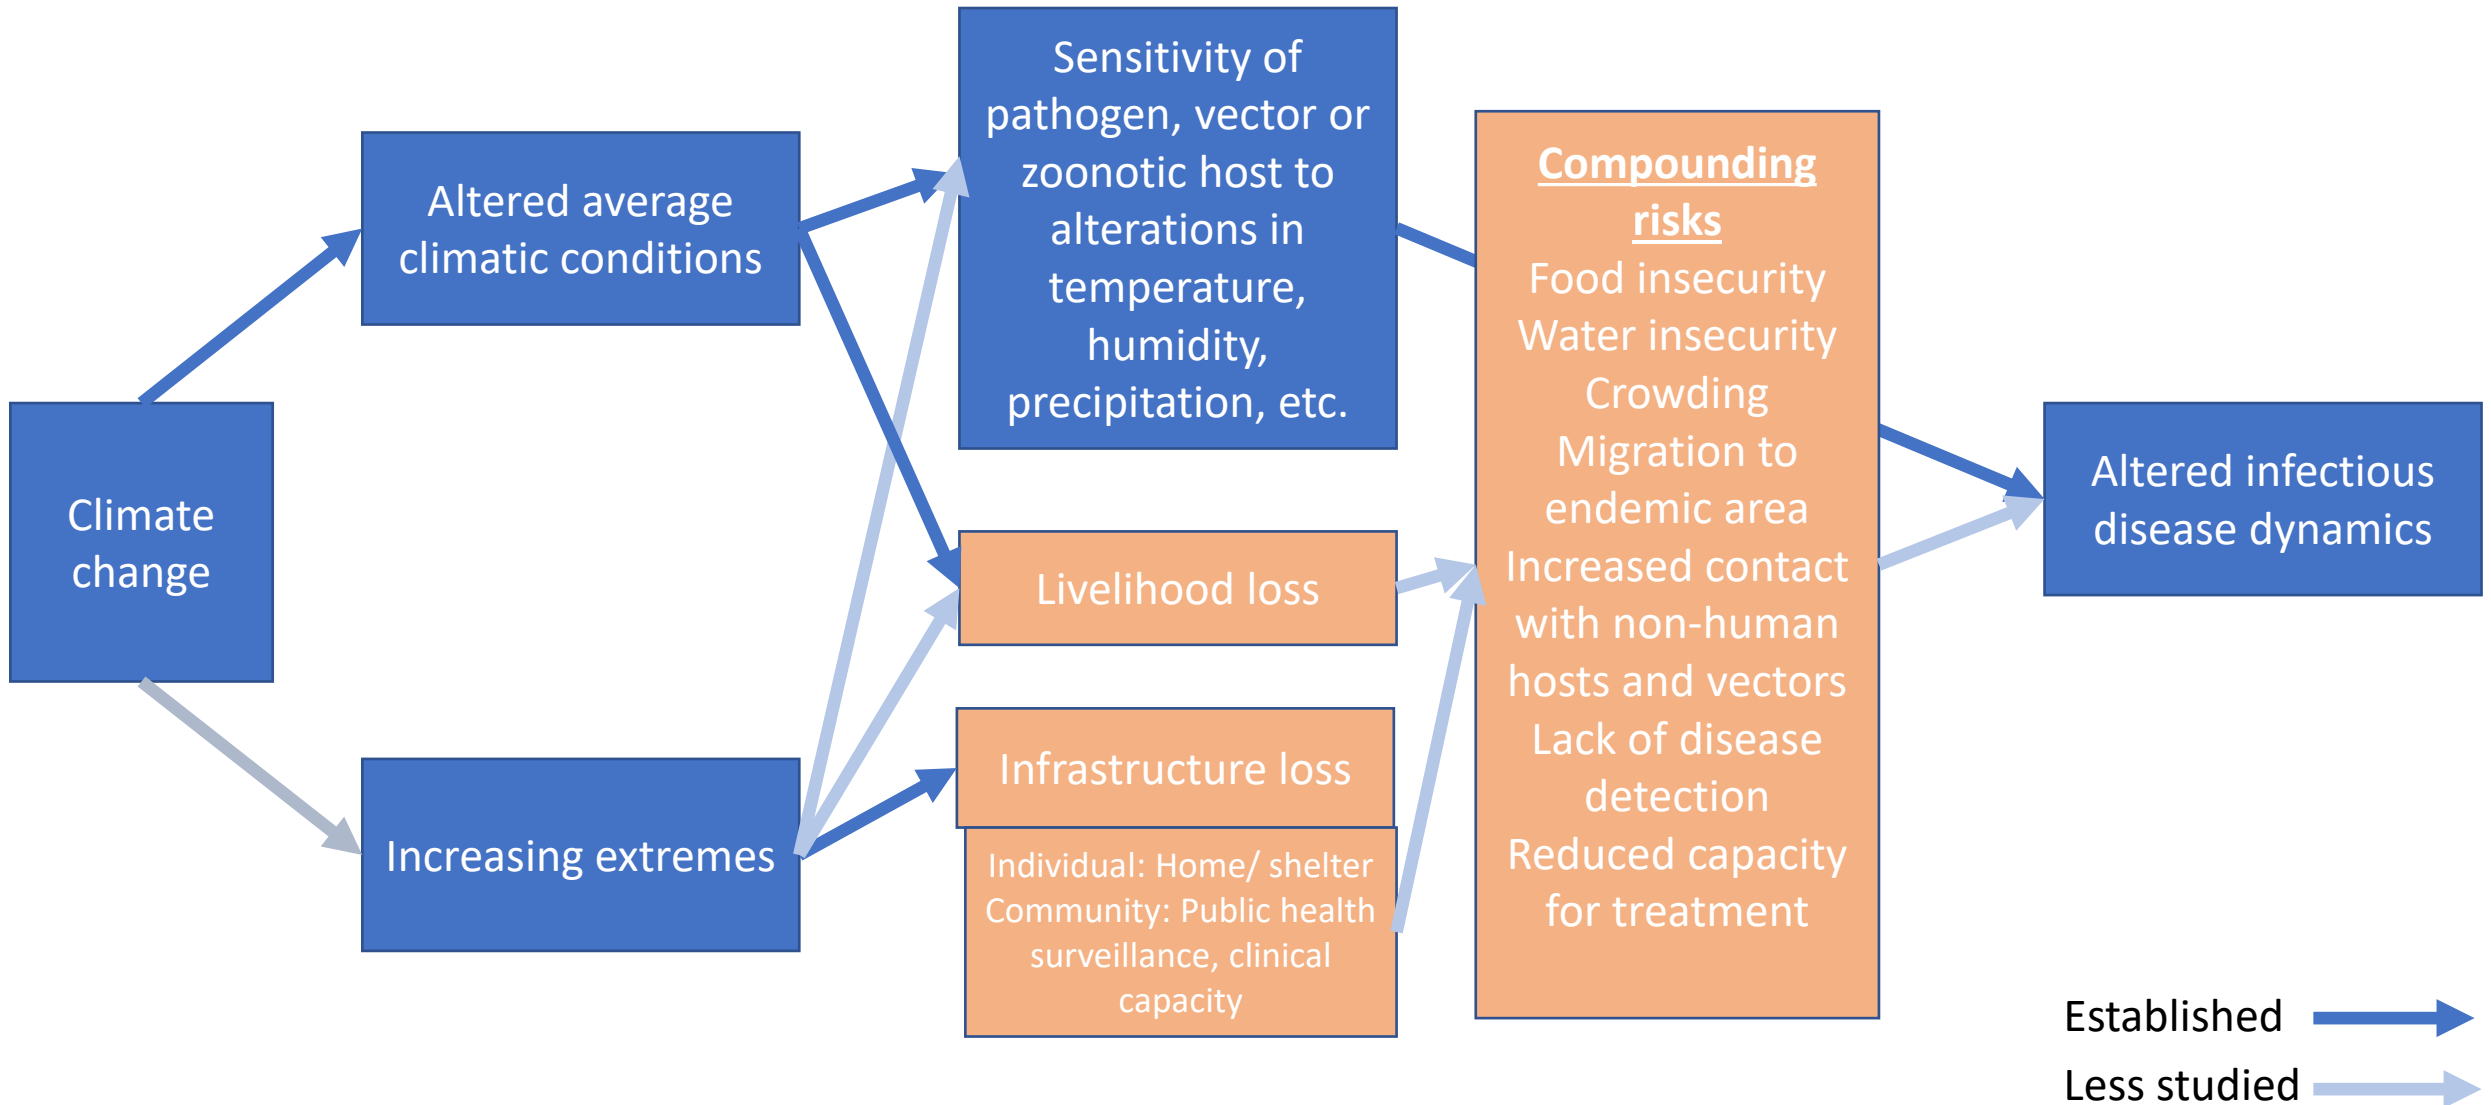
Climate change

Altered average climatic conditions

Increasing extremes

Sensitivity of pathogen, vector or zoonotic host to alterations in temperature, humidity, precipitation, etc.

Livelihood loss

Infrastructure loss

Individual: Home/ shelter
Community: Public health surveillance, clinical capacity

Compounding risks
Food insecurity
Water insecurity
Crowding
Migration to endemic area
Increased contact with non-human hosts and vectors
Lack of disease detection
Reduced capacity for treatment

Altered infectious disease dynamics

Established

Less studied